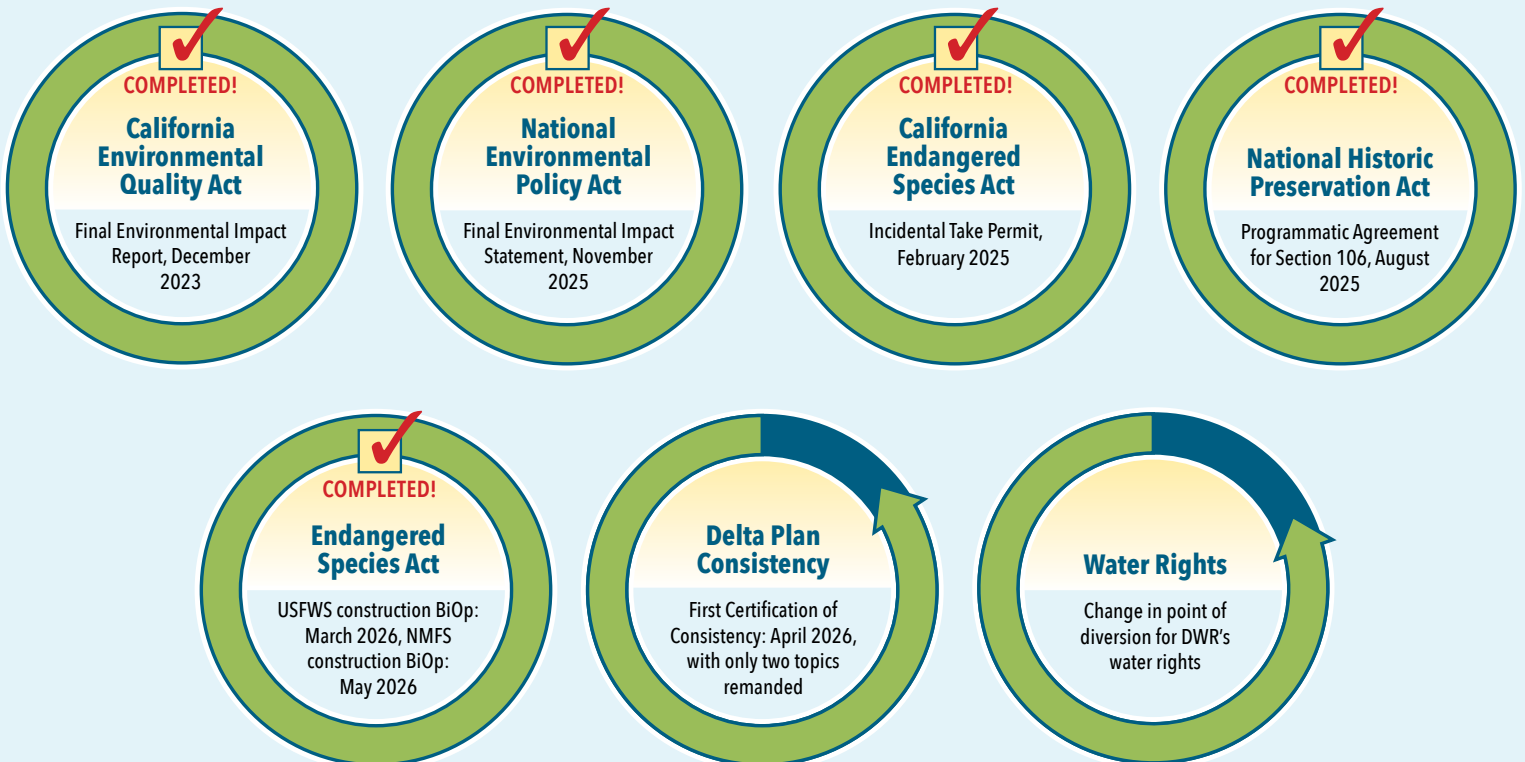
COMPLETED!
California Environmental Quality Act
Final Environmental Impact Report, December 2023

COMPLETED!
National Environmental Policy Act
Final Environmental Impact Statement, November 2025

COMPLETED!
California Endangered Species Act
Incidental Take Permit, February 2025

COMPLETED!
National Historic Preservation Act
Programmatic Agreement for Section 106, August 2025

COMPLETED!
Endangered Species Act
USFWS construction BiOp: March 2026, NMFS construction BiOp: May 2026

Delta Plan Consistency
First Certification of Consistency: April 2026, with only two topics remanded

Water Rights
Change in point of diversion for DWR's water rights